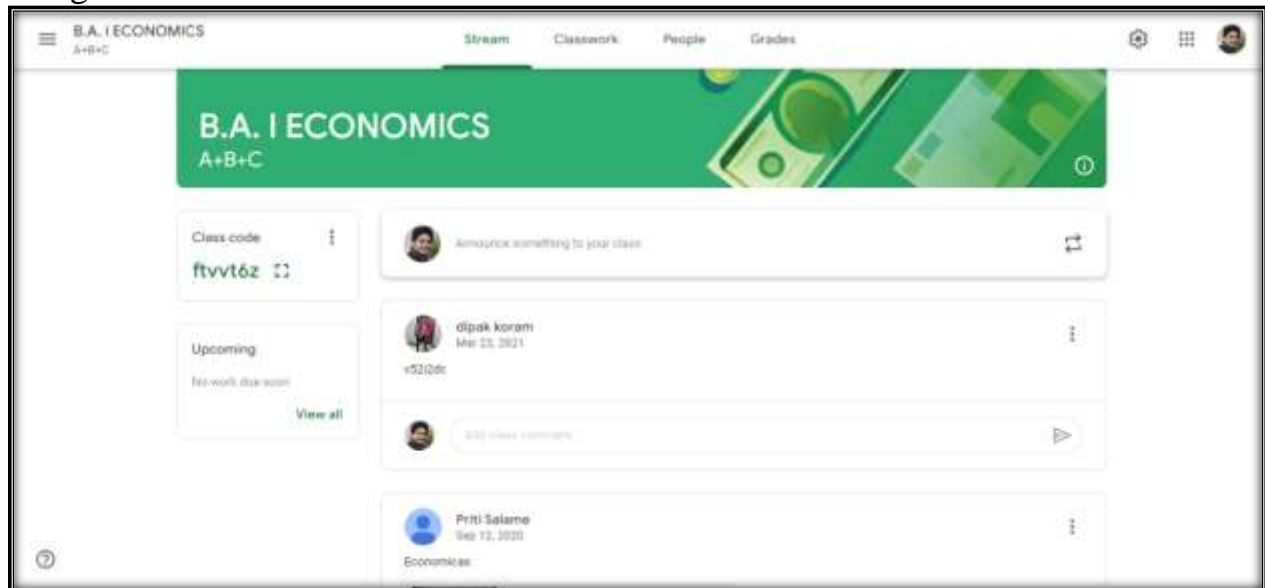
B.A. I ECONOMICS
A+B+C

Stream Classwork People Grades

B.A. I ECONOMICS
A+B+C

Class code
ftvvt6z

Announce something to your class

dipak koram
Mar 23, 2021
v52i2dc

Add class comment

Upcoming
No work due soon
View all

Priti Salame
Sep 12, 2020
Economicas